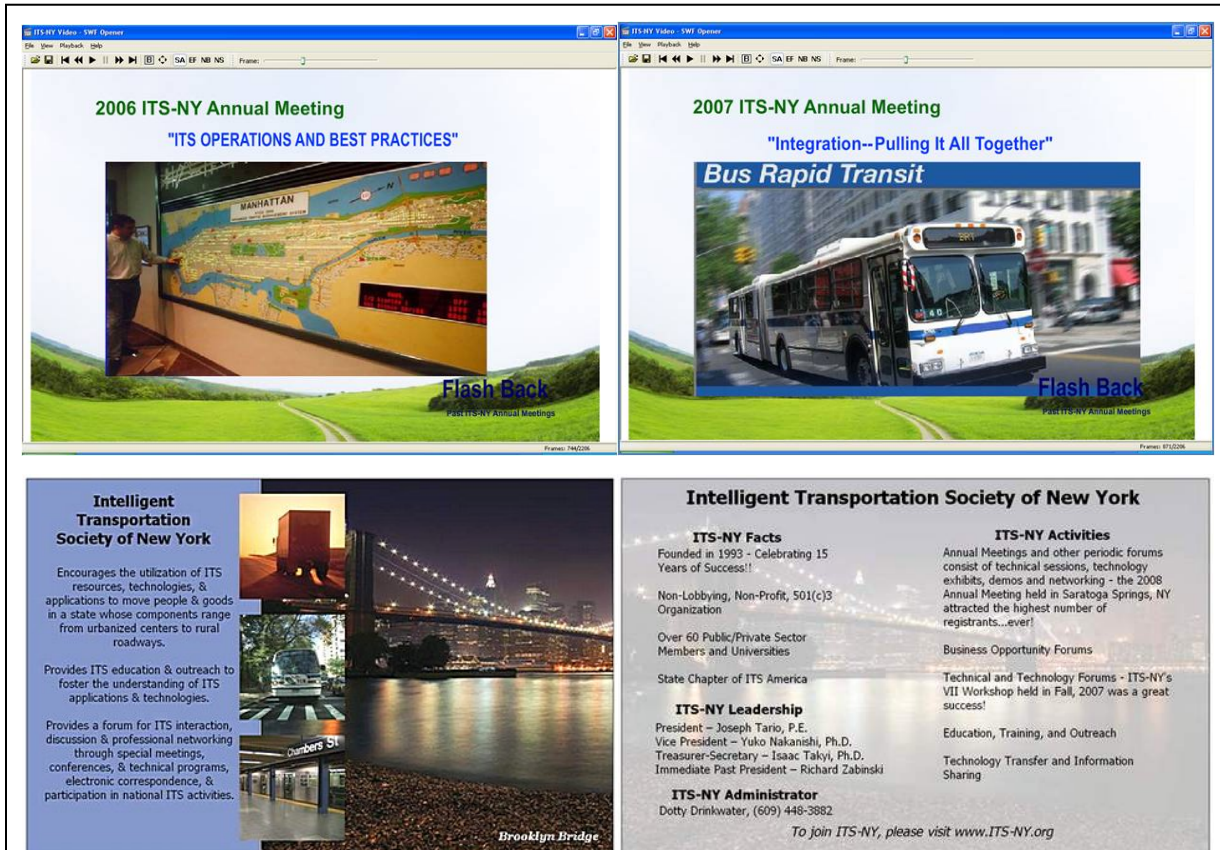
ITS-NY Video - SWF Opener

File View Playback Help

SA EF NB NS Frame:

2006 ITS-NY Annual Meeting

"ITS OPERATIONS AND BEST PRACTICES"

MANHATTAN

Flash Back

Past ITS-NY Annual Meetings

Frames: 744/2206

ITS-NY Video - SWF Opener

File View Playback Help

SA EF NB NS Frame:

2007 ITS-NY Annual Meeting

"Integration--Pulling It All Together"

Bus Rapid Transit

Flash Back

Past ITS-NY Annual Meetings

Frames: 871/2206

Intelligent Transportation Society of New York

Encourages the utilization of ITS resources, technologies, & applications to move people & goods in a state whose components range from urbanized centers to rural roadways.

Provides ITS education & outreach to foster the understanding of ITS applications & technologies.

Provides a forum for ITS interaction, discussion & professional networking through special meetings, conferences, & technical programs, electronic correspondence, & participation in national ITS activities.

Chambers St

Brooklyn Bridge

Intelligent Transportation Society of New York

ITS-NY Facts

Founded in 1993 - Celebrating 15 Years of Success!!

Non-Lobbying, Non-Profit, 501(c)3 Organization

Over 60 Public/Private Sector Members and Universities

State Chapter of ITS America

ITS-NY Leadership

President – Joseph Tario, P.E.
Vice President – Yuko Nakanishi, Ph.D.
Treasurer-Secretary – Isaac Takyi, Ph.D.
Immediate Past President – Richard Zabinski

ITS-NY Administrator

Dotty Drinkwater, (609) 448-3882

ITS-NY Activities

Annual Meetings and other periodic forums consist of technical sessions, technology exhibits, demos and networking - the 2008 Annual Meeting held in Saratoga Springs, NY attracted the highest number of registrants...ever!

Business Opportunity Forums

Technical and Technology Forums - ITS-NY's VII Workshop held in Fall, 2007 was a great success!

Education, Training, and Outreach

Technology Transfer and Information Sharing

To join ITS-NY, please visit www.ITS-NY.org